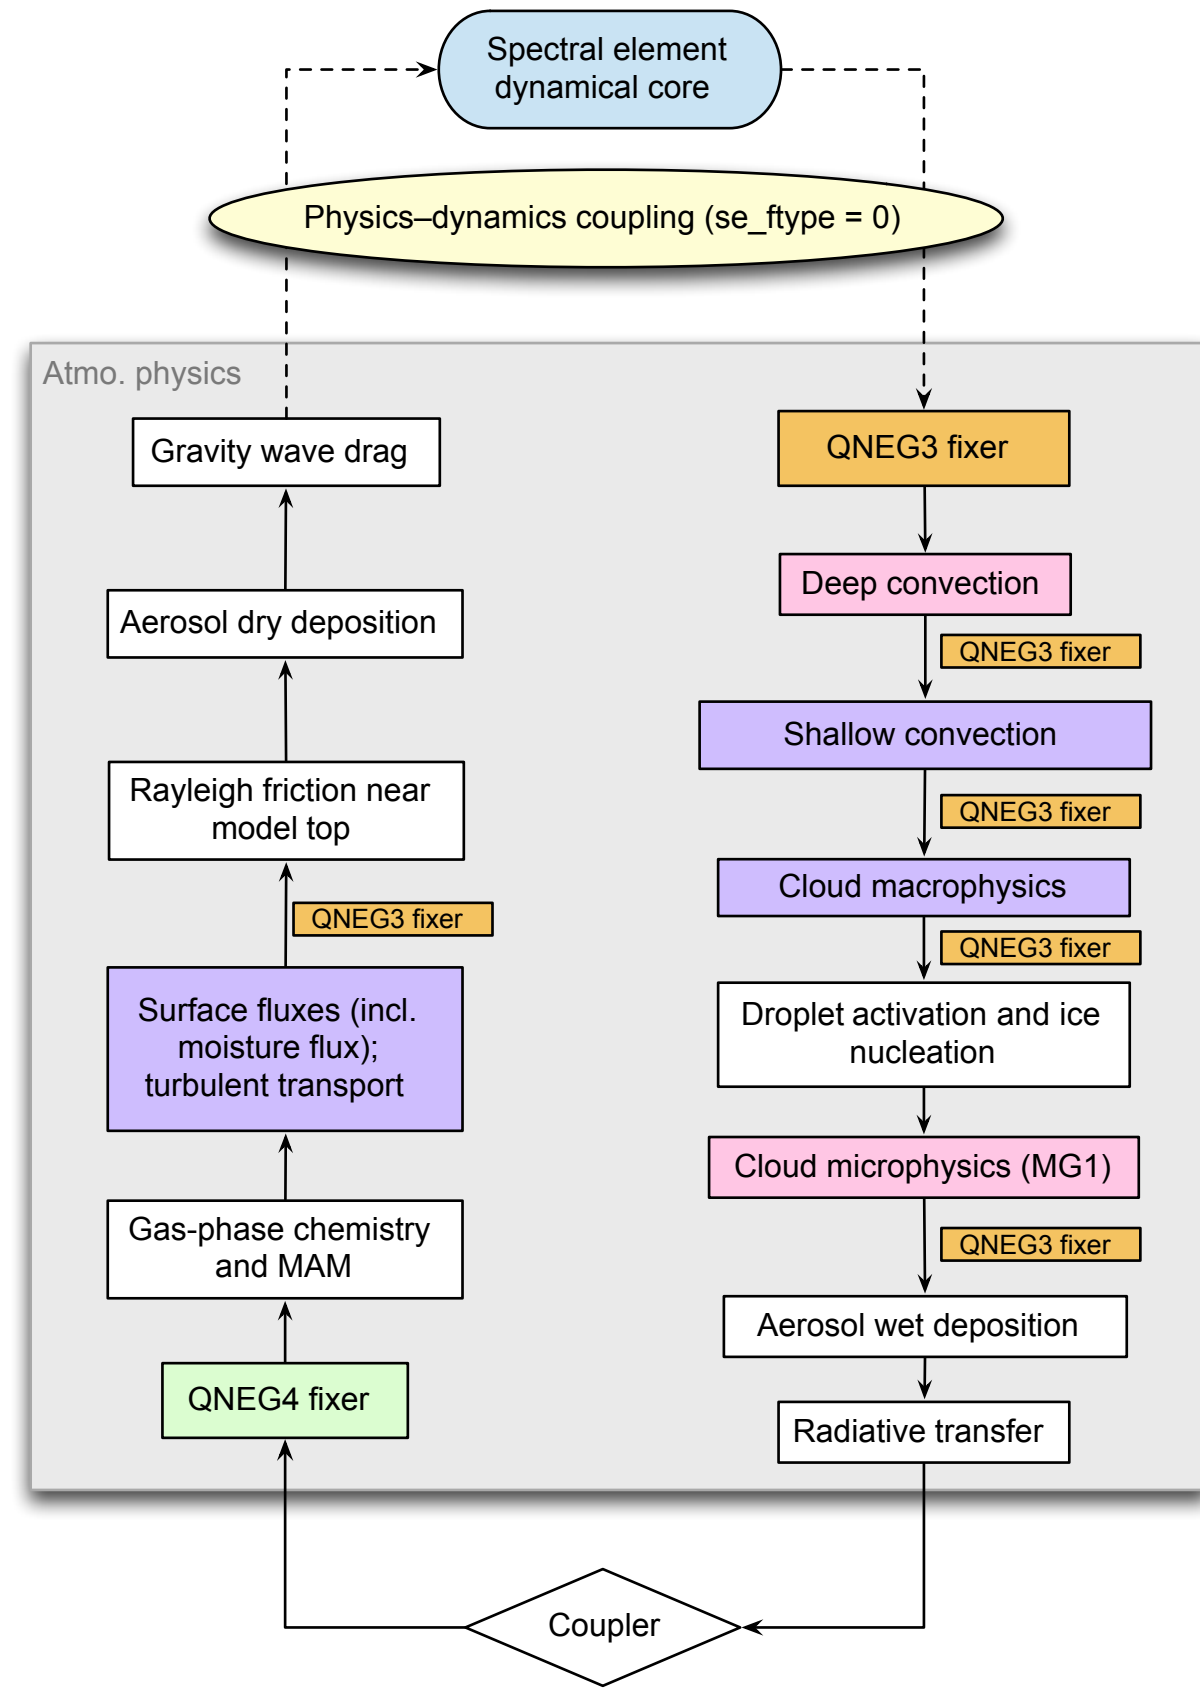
Spectral element dynamical core

Physics–dynamics coupling (se_ftype = 0)

Atmo. physics

Gravity wave drag

Aerosol dry deposition

Rayleigh friction near model top

QNEG3 fixer

Surface fluxes (incl. moisture flux); turbulent transport

Gas-phase chemistry and MAM

QNEG4 fixer

QNEG3 fixer

Deep convection

QNEG3 fixer

Shallow convection

QNEG3 fixer

Cloud macrophysics

QNEG3 fixer

Droplet activation and ice nucleation

Cloud microphysics (MG1)

QNEG3 fixer

Aerosol wet deposition

Radiative transfer

Coupler